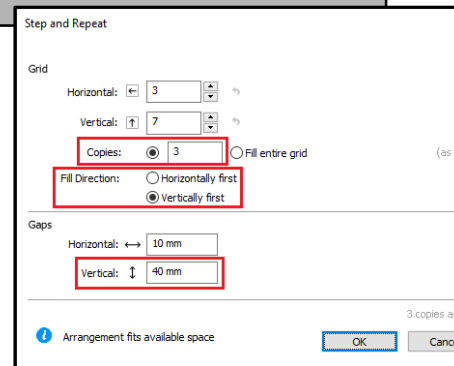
Step and Repeat

Grid

Horizontal: 3

Vertical: 7

Copies: 3 Fill entire grid

(as

Fill Direction: Horizontally first

Vertically first

Gaps

Horizontal: ↔ 10 mm

Vertical: ↕ 40 mm

3 copies a

Arrangement fits available space

OK

Canc